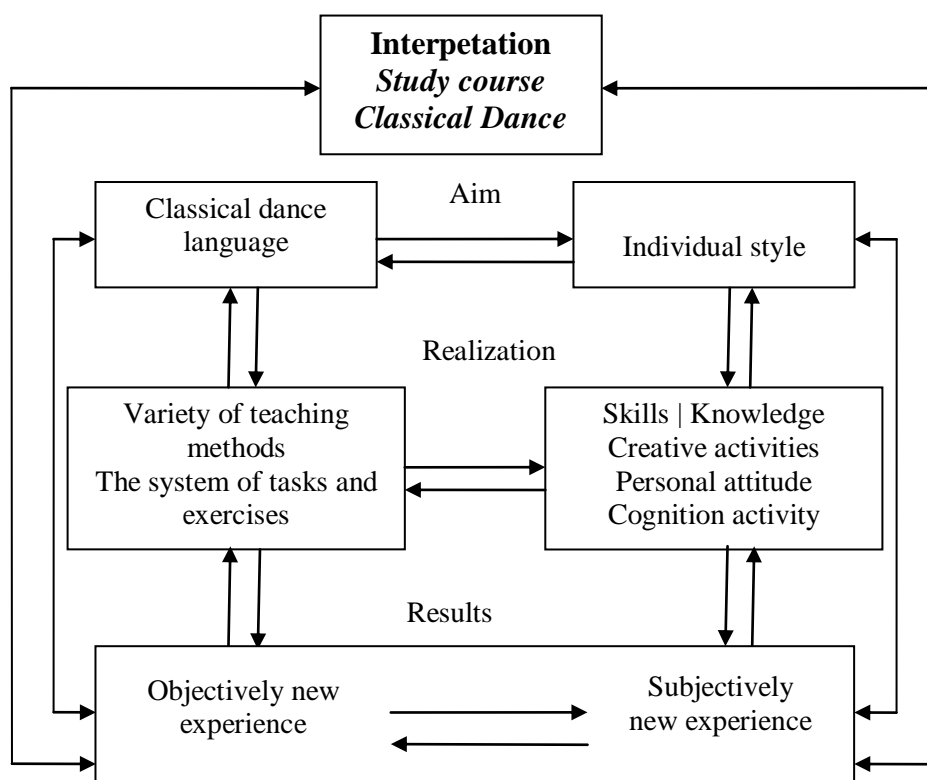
**Interpetation**
*Study course*
*Classical Dance*

Aim

Classical dance language

Individual style

Realization

Variety of teaching methods
The system of tasks and exercises

Skills | Knowledge
Creative activities
Personal attitude
Cognition activity

Results

Objectively new experience

Subjectively new experience